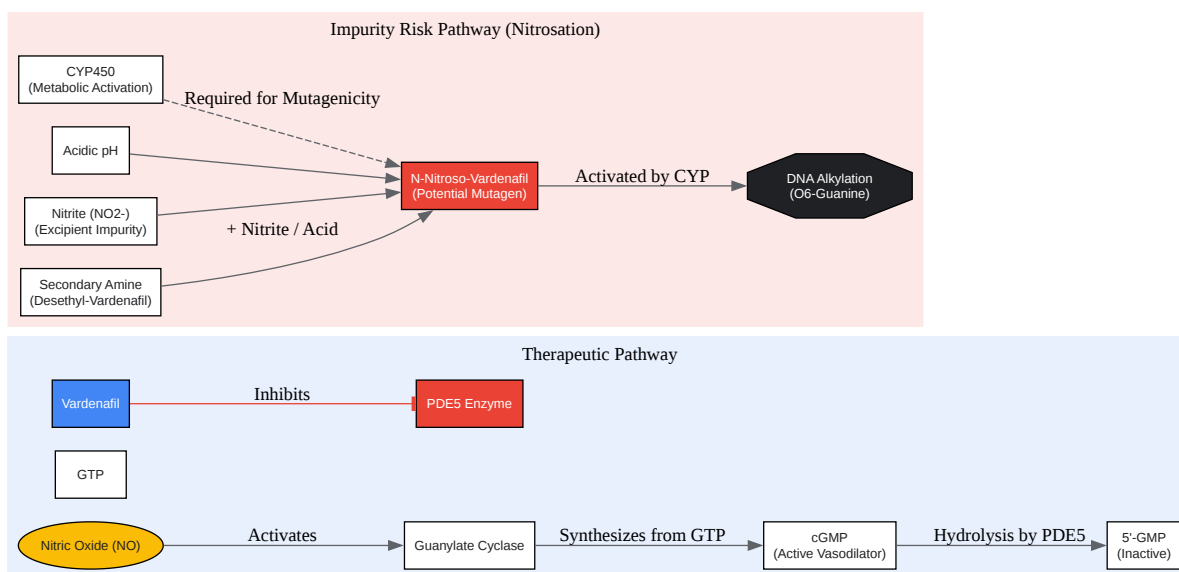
Impurity Risk Pathway (Nitrosation)

CYP450
(Metabolic Activation)

Required for Mutagenicity

Acidic pH

Nitrite (NO2-)
(Excipient Impurity)

Secondary Amine
(Desethyl-Vardenafil)

+ Nitrite / Acid

N-Nitroso-Vardenafil
(Potential Mutagen)

Activated by CYP

DNA Alkylation
(O6-Guanine)

Therapeutic Pathway

Vardenafil

Inhibits

PDE5 Enzyme

GTP

Nitric Oxide (NO)

Activates

Guanylate Cyclase

Synthesizes from GTP

cGMP
(Active Vasodilator)

Hydrolysis by PDE5

5'-GMP
(Inactive)